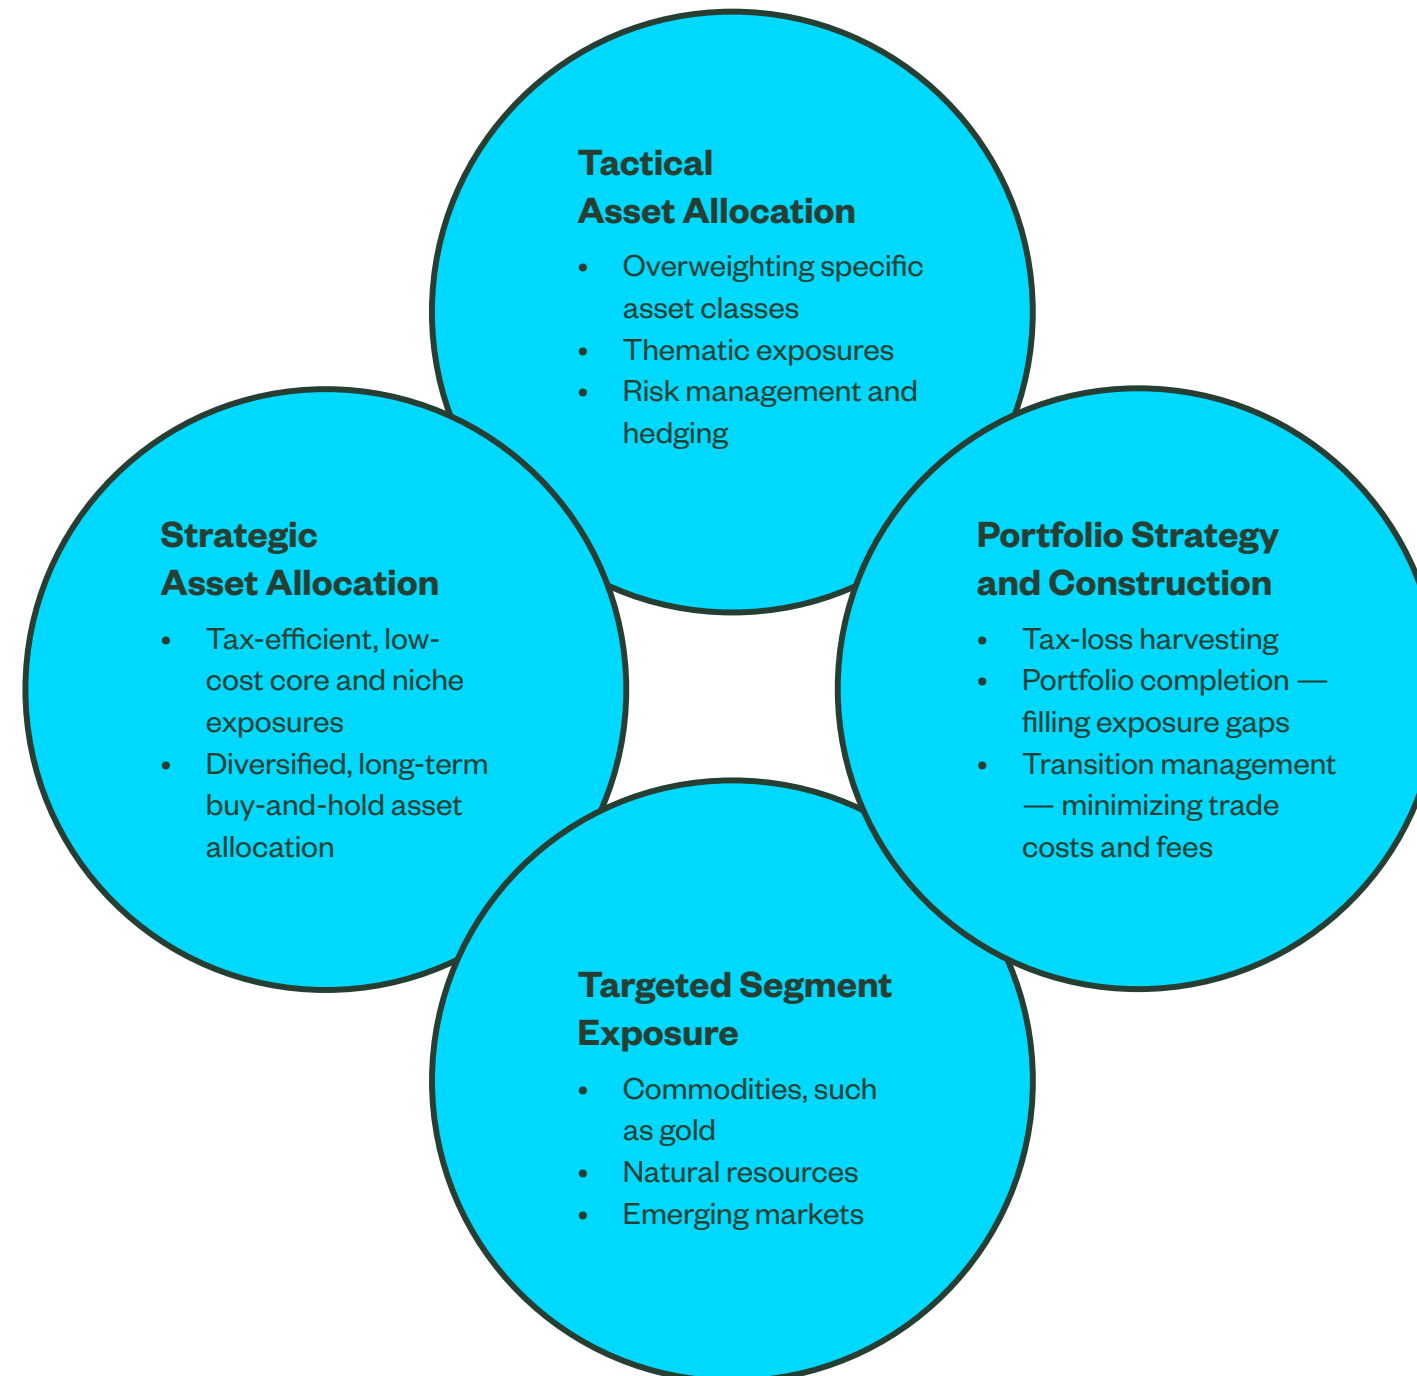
Tactical
Asset Allocation

- Overweighting specific asset classes
- Thematic exposures
- Risk management and hedging

Strategic
Asset Allocation

- Tax-efficient, low-cost core and niche exposures
- Diversified, long-term buy-and-hold asset allocation

Portfolio Strategy and Construction

- Tax-loss harvesting
- Portfolio completion — filling exposure gaps
- Transition management — minimizing trade costs and fees

Targeted Segment Exposure

- Commodities, such as gold
- Natural resources
- Emerging markets